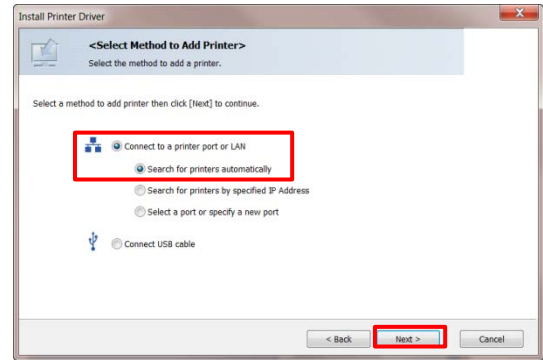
Install Printer Driver

<Select Method to Add Printer>
Select the method to add a printer.

Select a method to add printer then click [Next] to continue.

Connect to a printer port or LAN

Search for printers automatically

Search for printers by specified IP Address

Select a port or specify a new port

Connect USB cable

< Back

Next >

Cancel